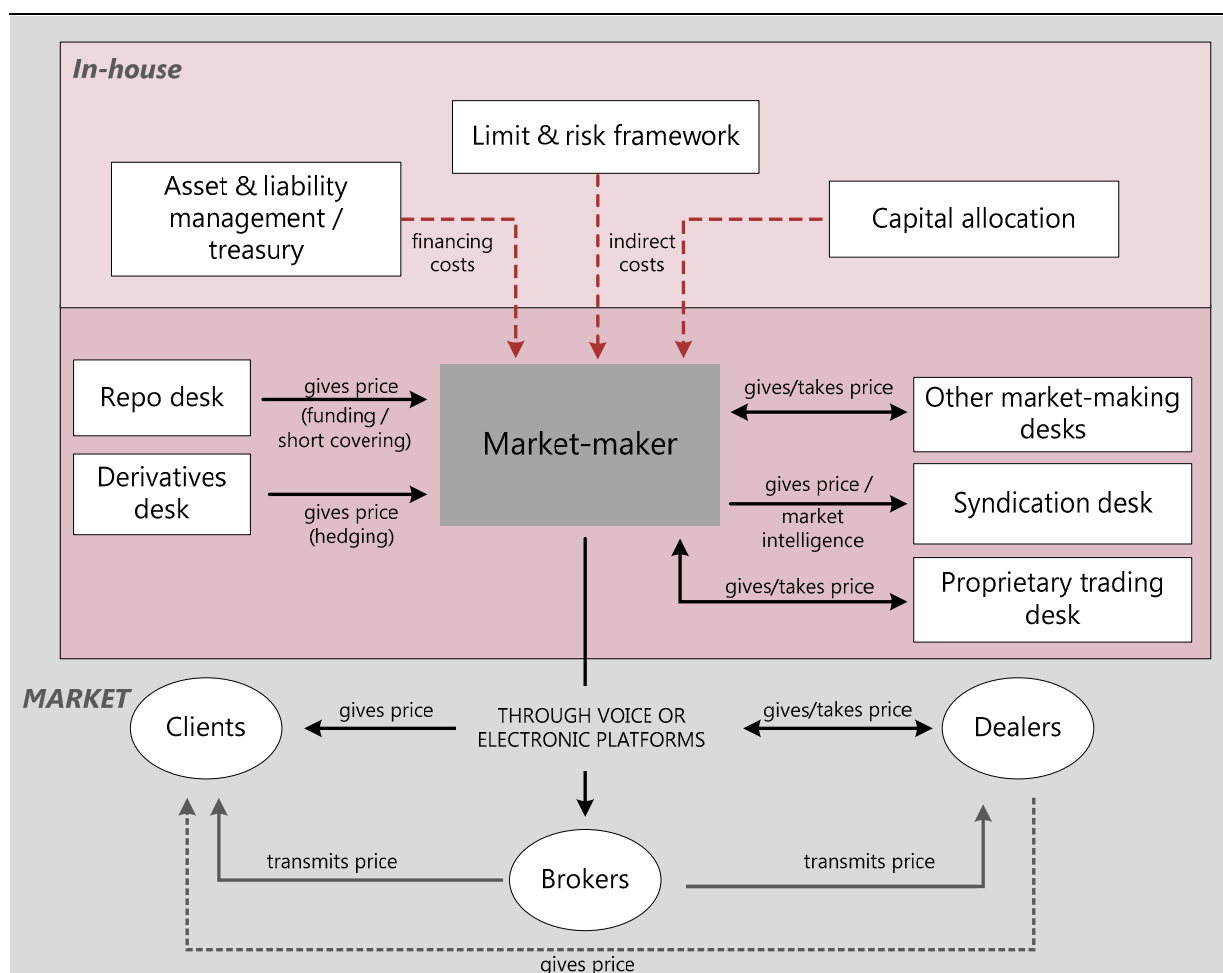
In-house

Limit & risk framework

Asset & liability management / treasury

Capital allocation

financing costs

indirect costs

Repo desk

gives price (funding / short covering)

Market-maker

gives/takes price

Other market-making desks

Derivatives desk

gives price (hedging)

gives price / market intelligence

Syndication desk

gives/takes price

Proprietary trading desk

MARKET

Clients

gives price

THROUGH VOICE OR ELECTRONIC PLATFORMS

gives/takes price

Dealers

transmits price

Brokers

transmits price

gives price